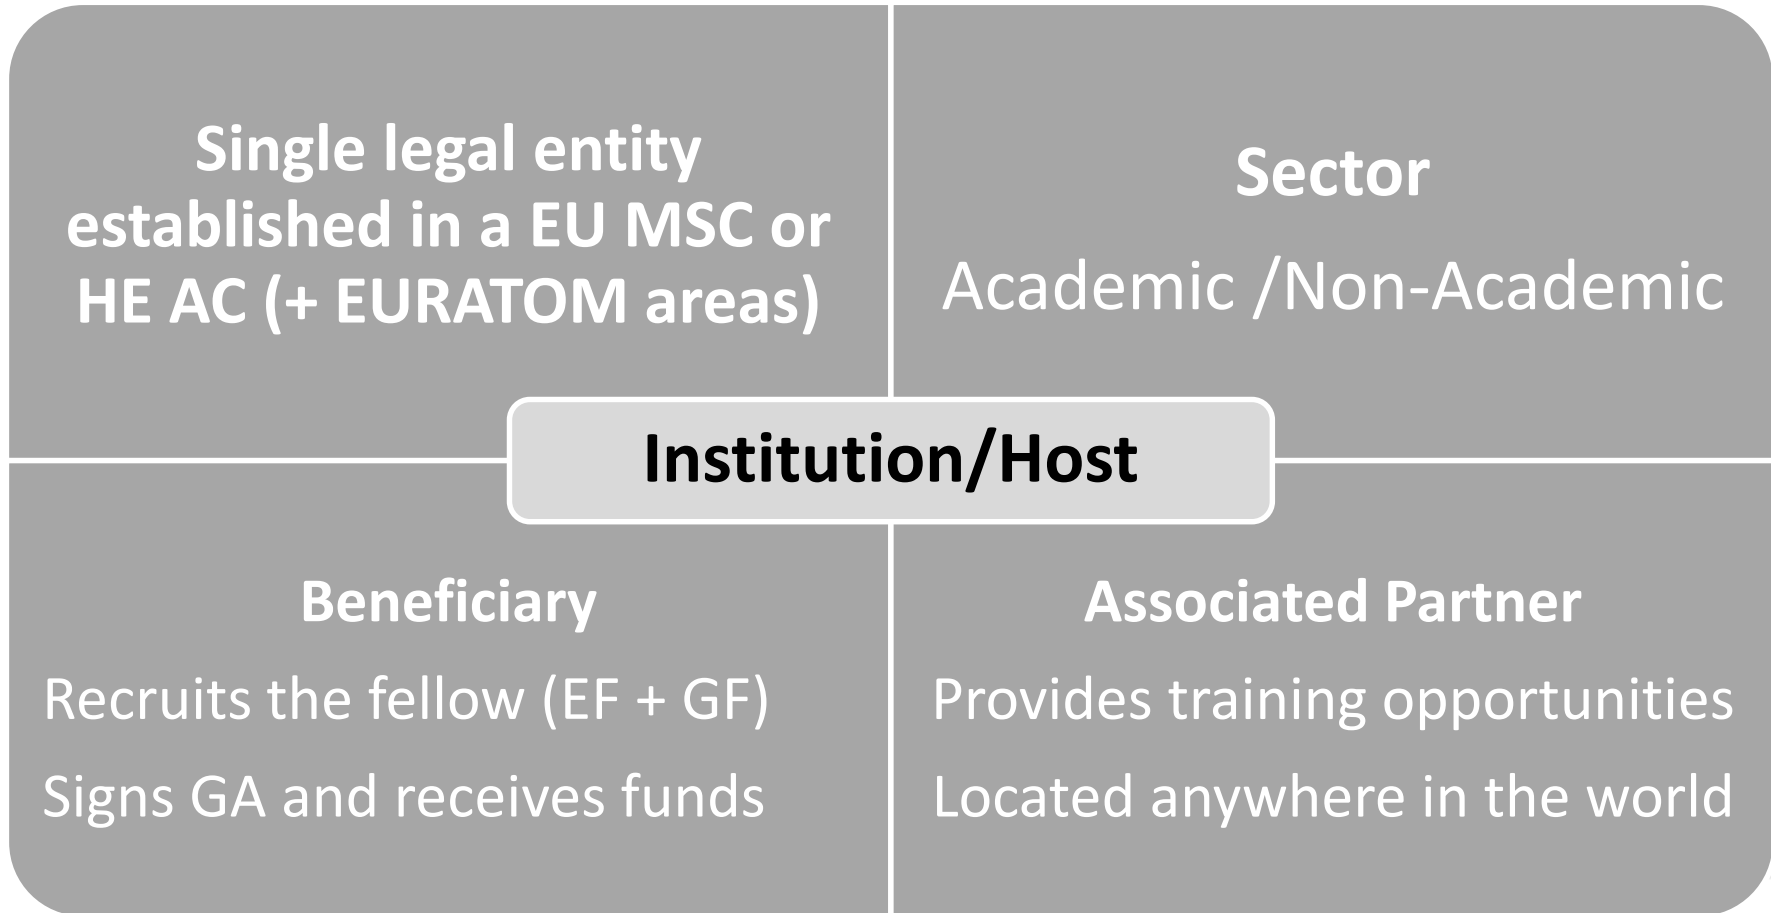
Single legal entity established in a EU MSC or HE AC (+ EURATOM areas)

Sector

Academic /Non-Academic

Institution/Host

Beneficiary

Recruits the fellow (EF + GF)

Signs GA and receives funds

Associated Partner

Provides training opportunities

Located anywhere in the world